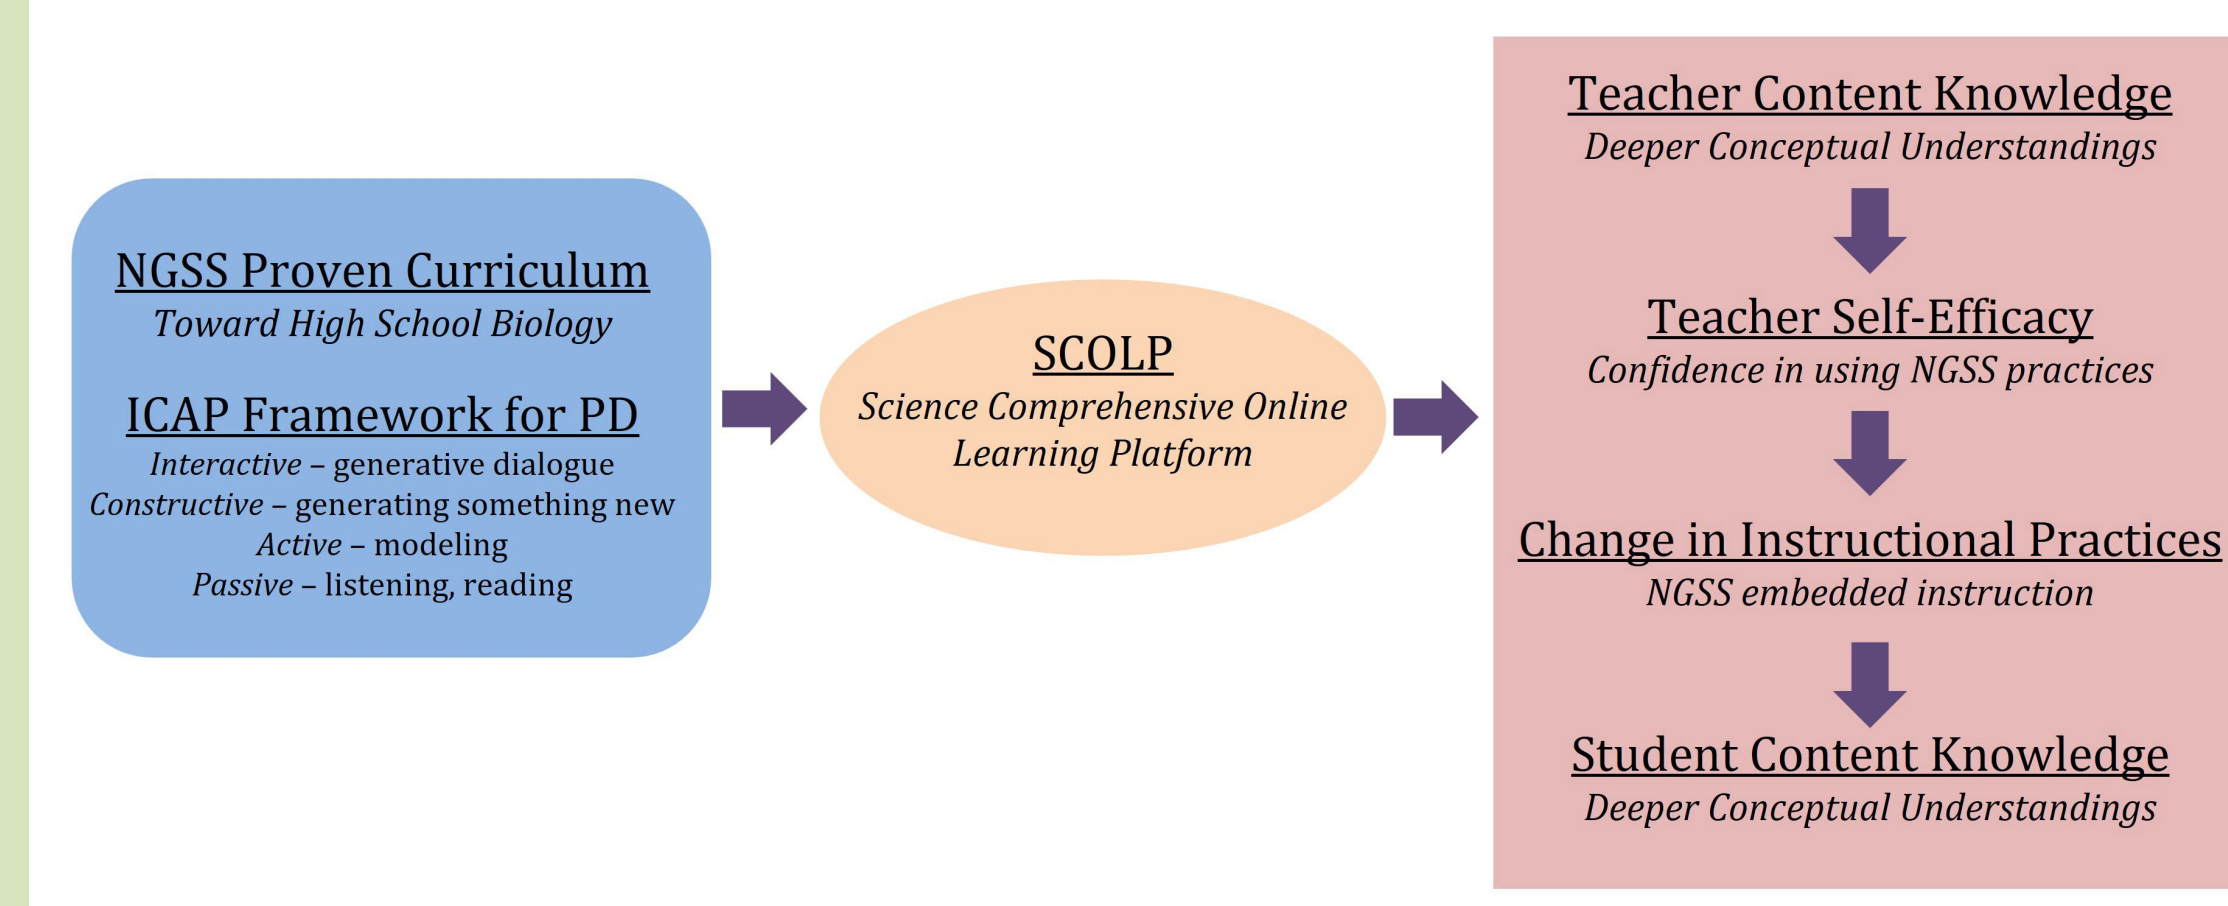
NGSS Proven Curriculum
Toward High School Biology

ICAP Framework for PD
Interactive – generative dialogue
Constructive – generating something new
Active – modeling
Passive – listening, reading

SCOLP
Science Comprehensive Online Learning Platform

Teacher Content Knowledge
Deeper Conceptual Understandings

Teacher Self-Efficacy
Confidence in using NGSS practices

Change in Instructional Practices
NGSS embedded instruction

Student Content Knowledge
Deeper Conceptual Understandings